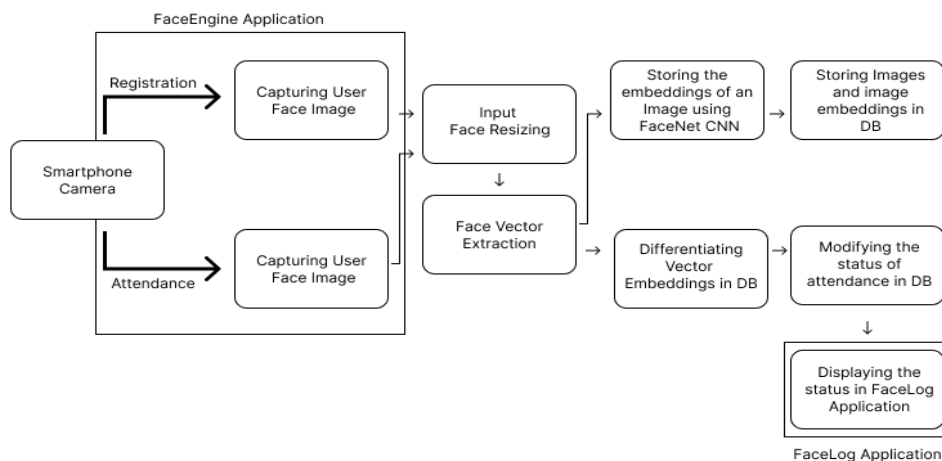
FaceEngine Application

Registration

Capturing User Face Image

Smartphone Camera

Attendance

Capturing User Face Image

Input Face Resizing

Face Vector Extraction

Storing the embeddings of an Image using FaceNet CNN

Storing Images and image embeddings in DB

Differentiating Vector Embeddings in DB

Modifying the status of attendance in DB

Displaying the status in FaceLog Application

FaceLog Application